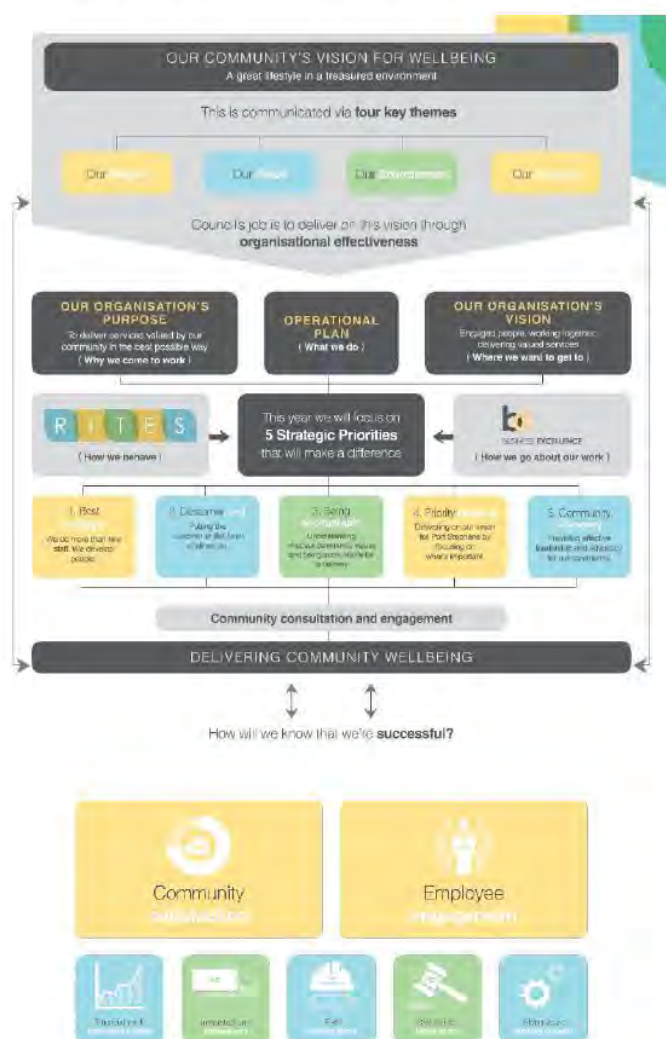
OUR COMMUNITY'S VISION FOR WELLBEING

A great lifestyle in a treasured environment

This is communicated via four key themes

Our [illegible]

Our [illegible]

Our Environment

Our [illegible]

Council's job is to deliver on this vision through organisational effectiveness

OUR ORGANISATION'S PURPOSE

To deliver services valued by our community in the best possible way

( Why we come to work )

OPERATIONAL PLAN

( What we do )

OUR ORGANISATION'S VISION

Engaged people, working together, delivering valued services

( Where we want to get to )

R I T E S

( How we behave )

This year we will focus on 5 Strategic Priorities that will make a difference

BUSINESS EXCELLENCE

( How we go about our work )

1. Best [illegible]

We do more than any staff. We develop people.

2. Customer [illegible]

Putting the customer at the heart of what we do.

3. Being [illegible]

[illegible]

4. Priority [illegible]

Delivering on our vision for Port Stephens by focusing on what's important.

5. Community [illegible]

Providing effective leadership and advocacy for our community.

Community consultation and engagement

DELIVERING COMMUNITY WELLBEING

How will we know that we're successful?

Community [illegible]

Employee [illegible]

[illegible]

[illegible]

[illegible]

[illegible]

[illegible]